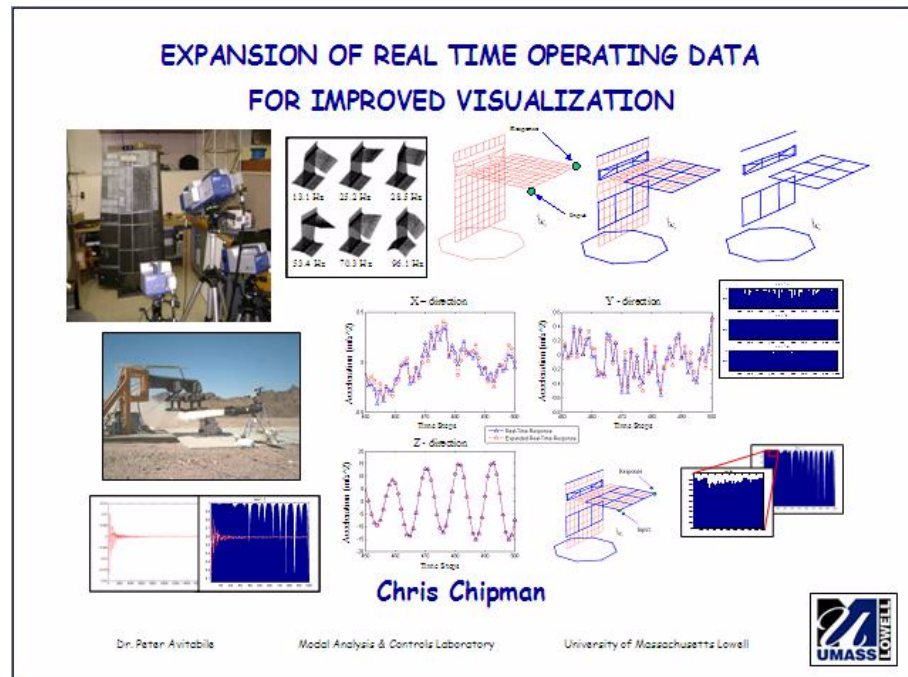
EXPANSION OF REAL TIME OPERATING DATA
FOR IMPROVED VISUALIZATION

13.1 Hz
25.2 Hz
28.5 Hz
53.4 Hz
70.3 Hz
96.1 Hz

Response
Input

X - direction
Acceleration (m/s^2)
Time Steps

Y - direction
Acceleration (m/s^2)
Time Steps

Real Time Response
Expanded Real Time Response

Z - direction
Acceleration (m/s^2)
Time Steps

Response
Input

Chris Chipman

Dr. Peter Avitabile
Modal Analysis & Controls Laboratory
University of Massachusetts Lowell

UMASS LOWELL